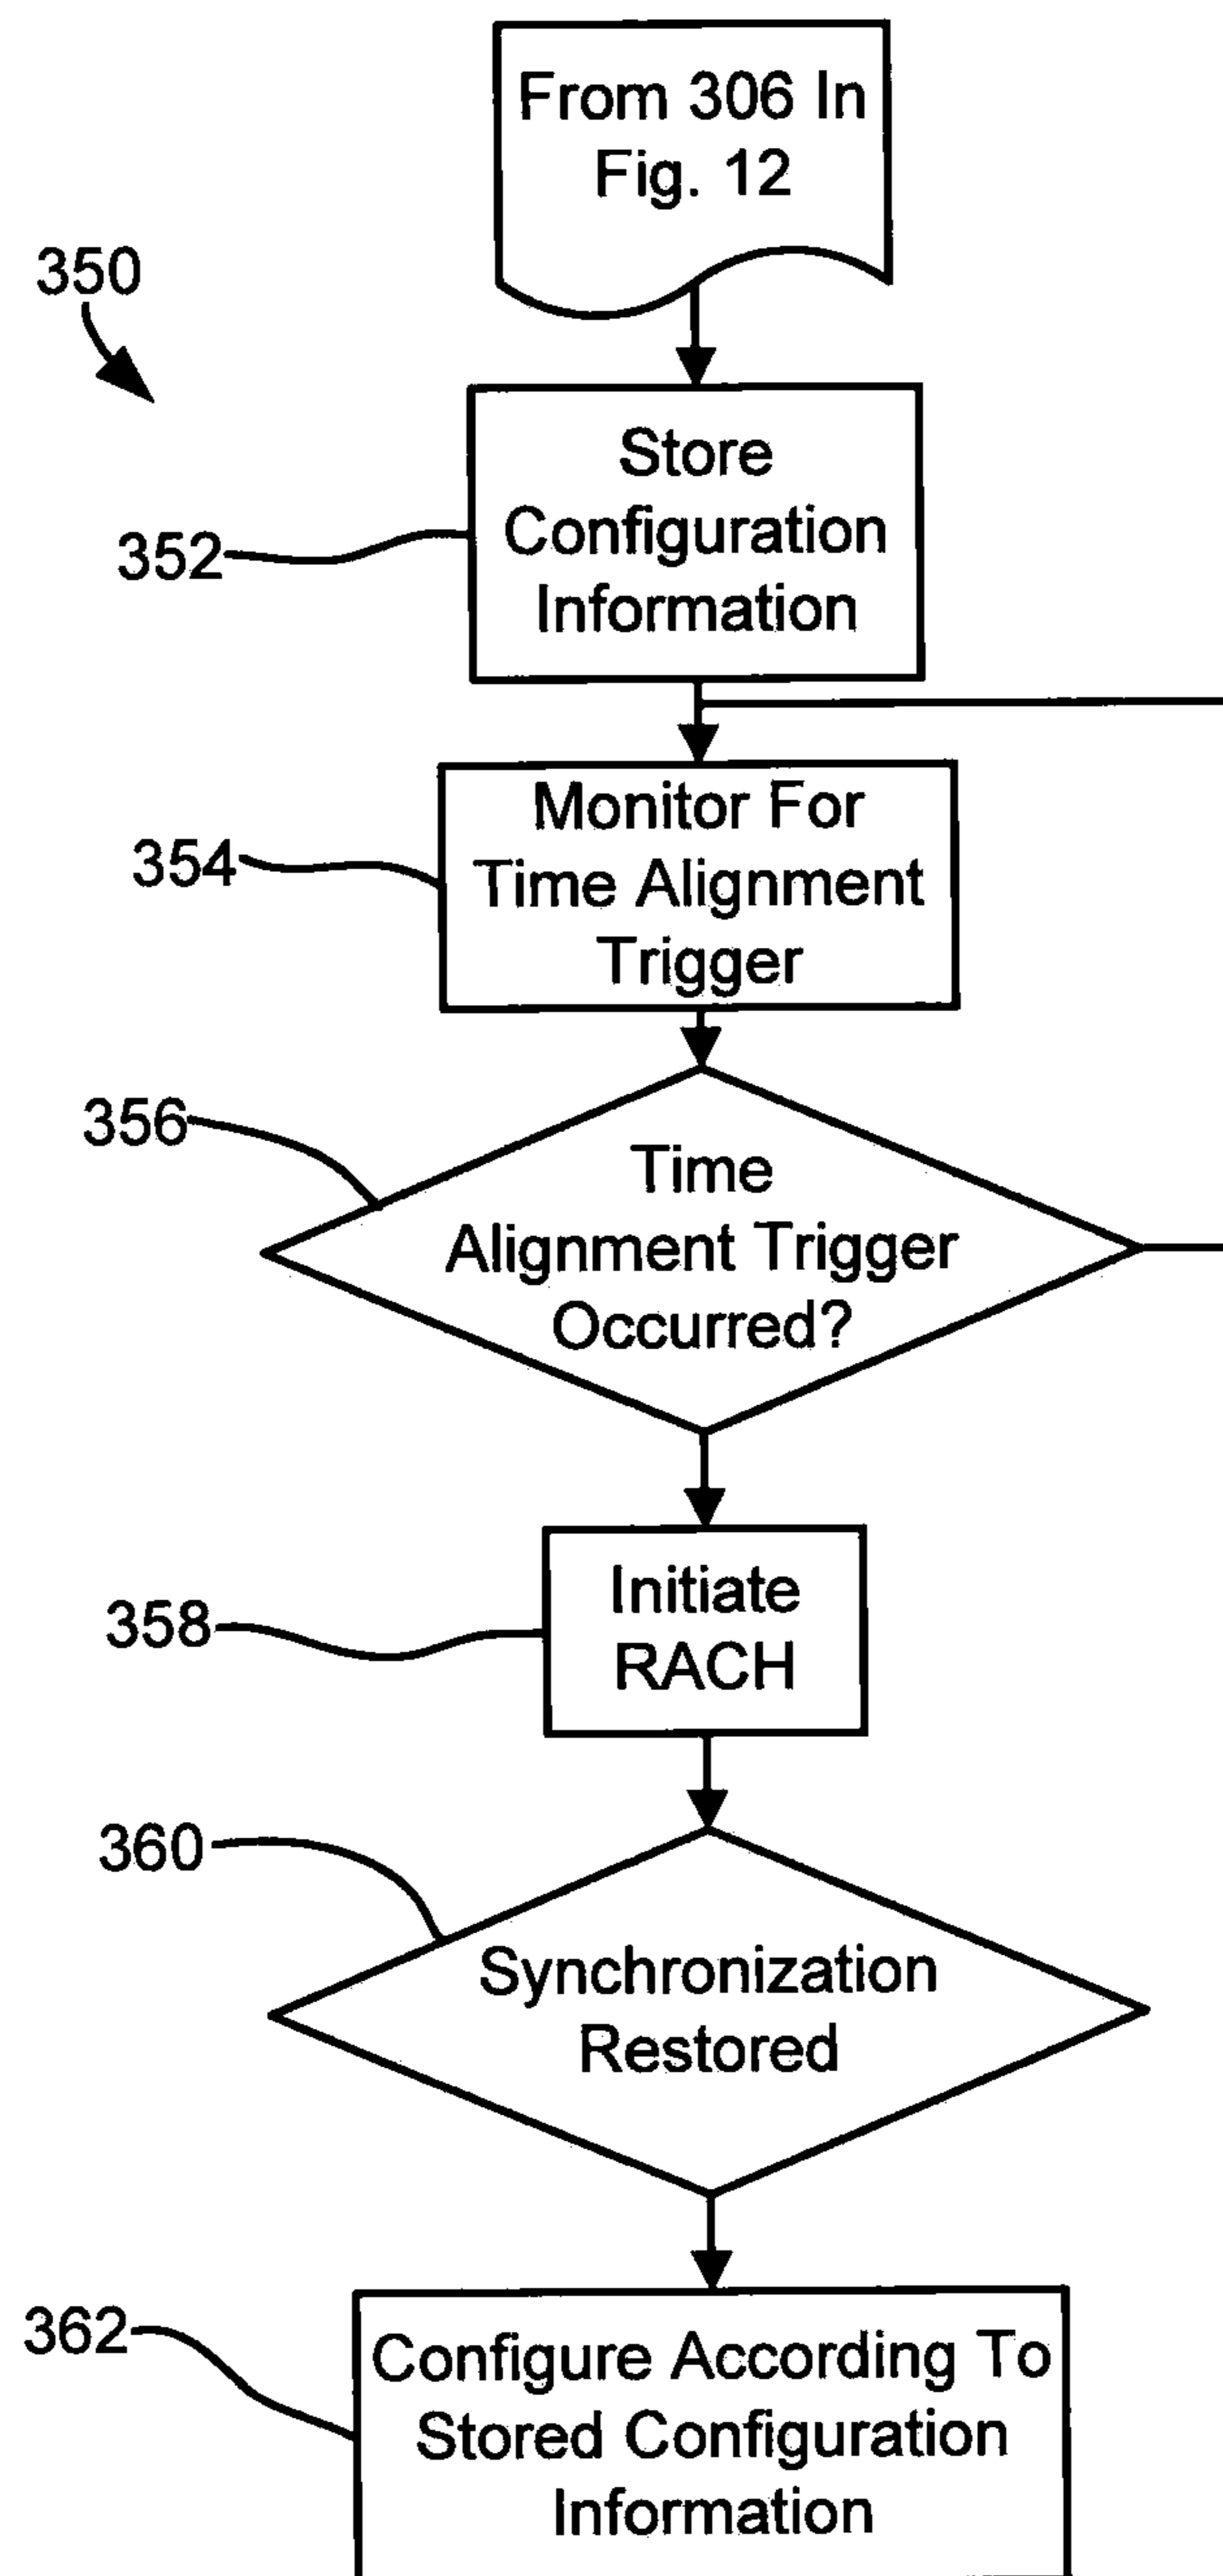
From 306 In Fig. 12

350

352

Store Configuration Information

354

Monitor For Time Alignment Trigger

356

Time Alignment Trigger Occurred?

358

Initiate RACH

360

Synchronization Restored

362

Configure According To Stored Configuration Information